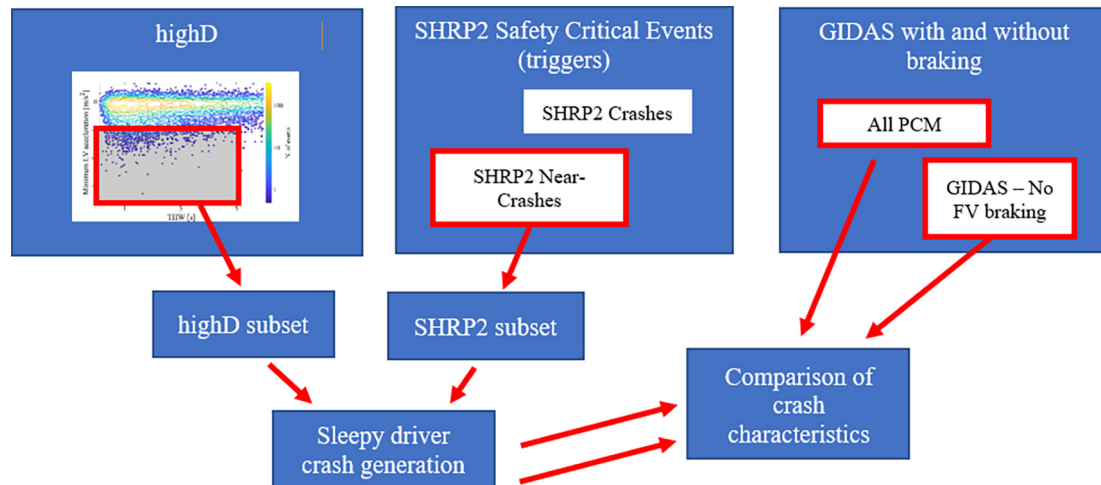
highD

Minimum LV acceleration [m/s²]

100

10

1

N. of events

THW [s]

SHRP2 Safety Critical Events (triggers)

SHRP2 Crashes

SHRP2 Near-Crashes

GIDAS with and without braking

All PCM

GIDAS – No FV braking

highD subset

SHRP2 subset

Comparison of crash characteristics

Sleepy driver crash generation